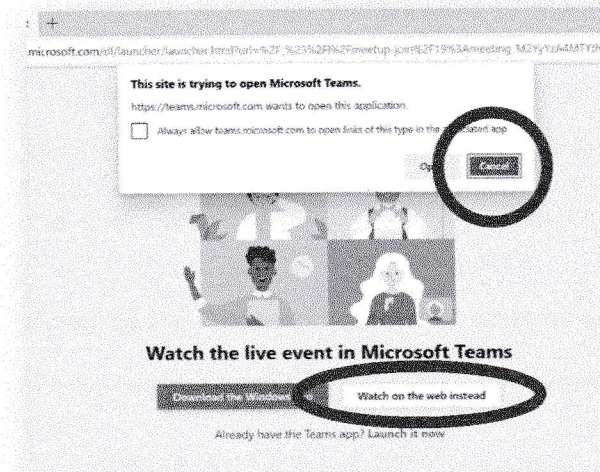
+

microsoft.com/dl/launcher/launcher.html?url=%2F_%23%2Fl%2Fmeetup-join%2F19%3Ameeting_M2YyYzA4MTY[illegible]

This site is trying to open Microsoft Teams.

https://teams.microsoft.com wants to open this application.

Always allow teams.microsoft.com to open links of this type in the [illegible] app

Op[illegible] Cancel

Watch the live event in Microsoft Teams

Download the Windows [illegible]

Watch on the web instead

Already have the Teams app? Launch it now